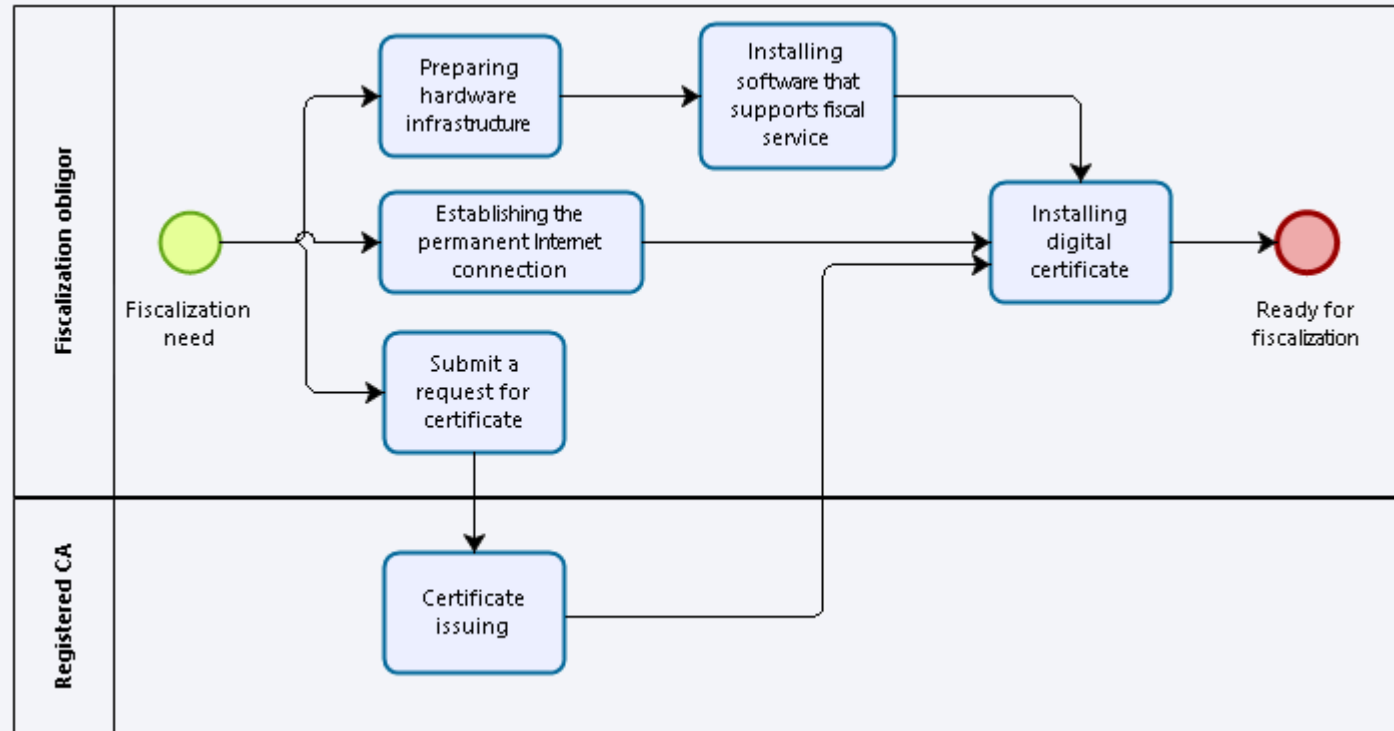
Fiscalization obligor

Fiscalization need

Preparing hardware infrastructure

Installing software that supports fiscal service

Establishing the permanent Internet connection

Submit a request for certificate

Installing digital certificate

Ready for fiscalization

Registered CA

Certificate issuing